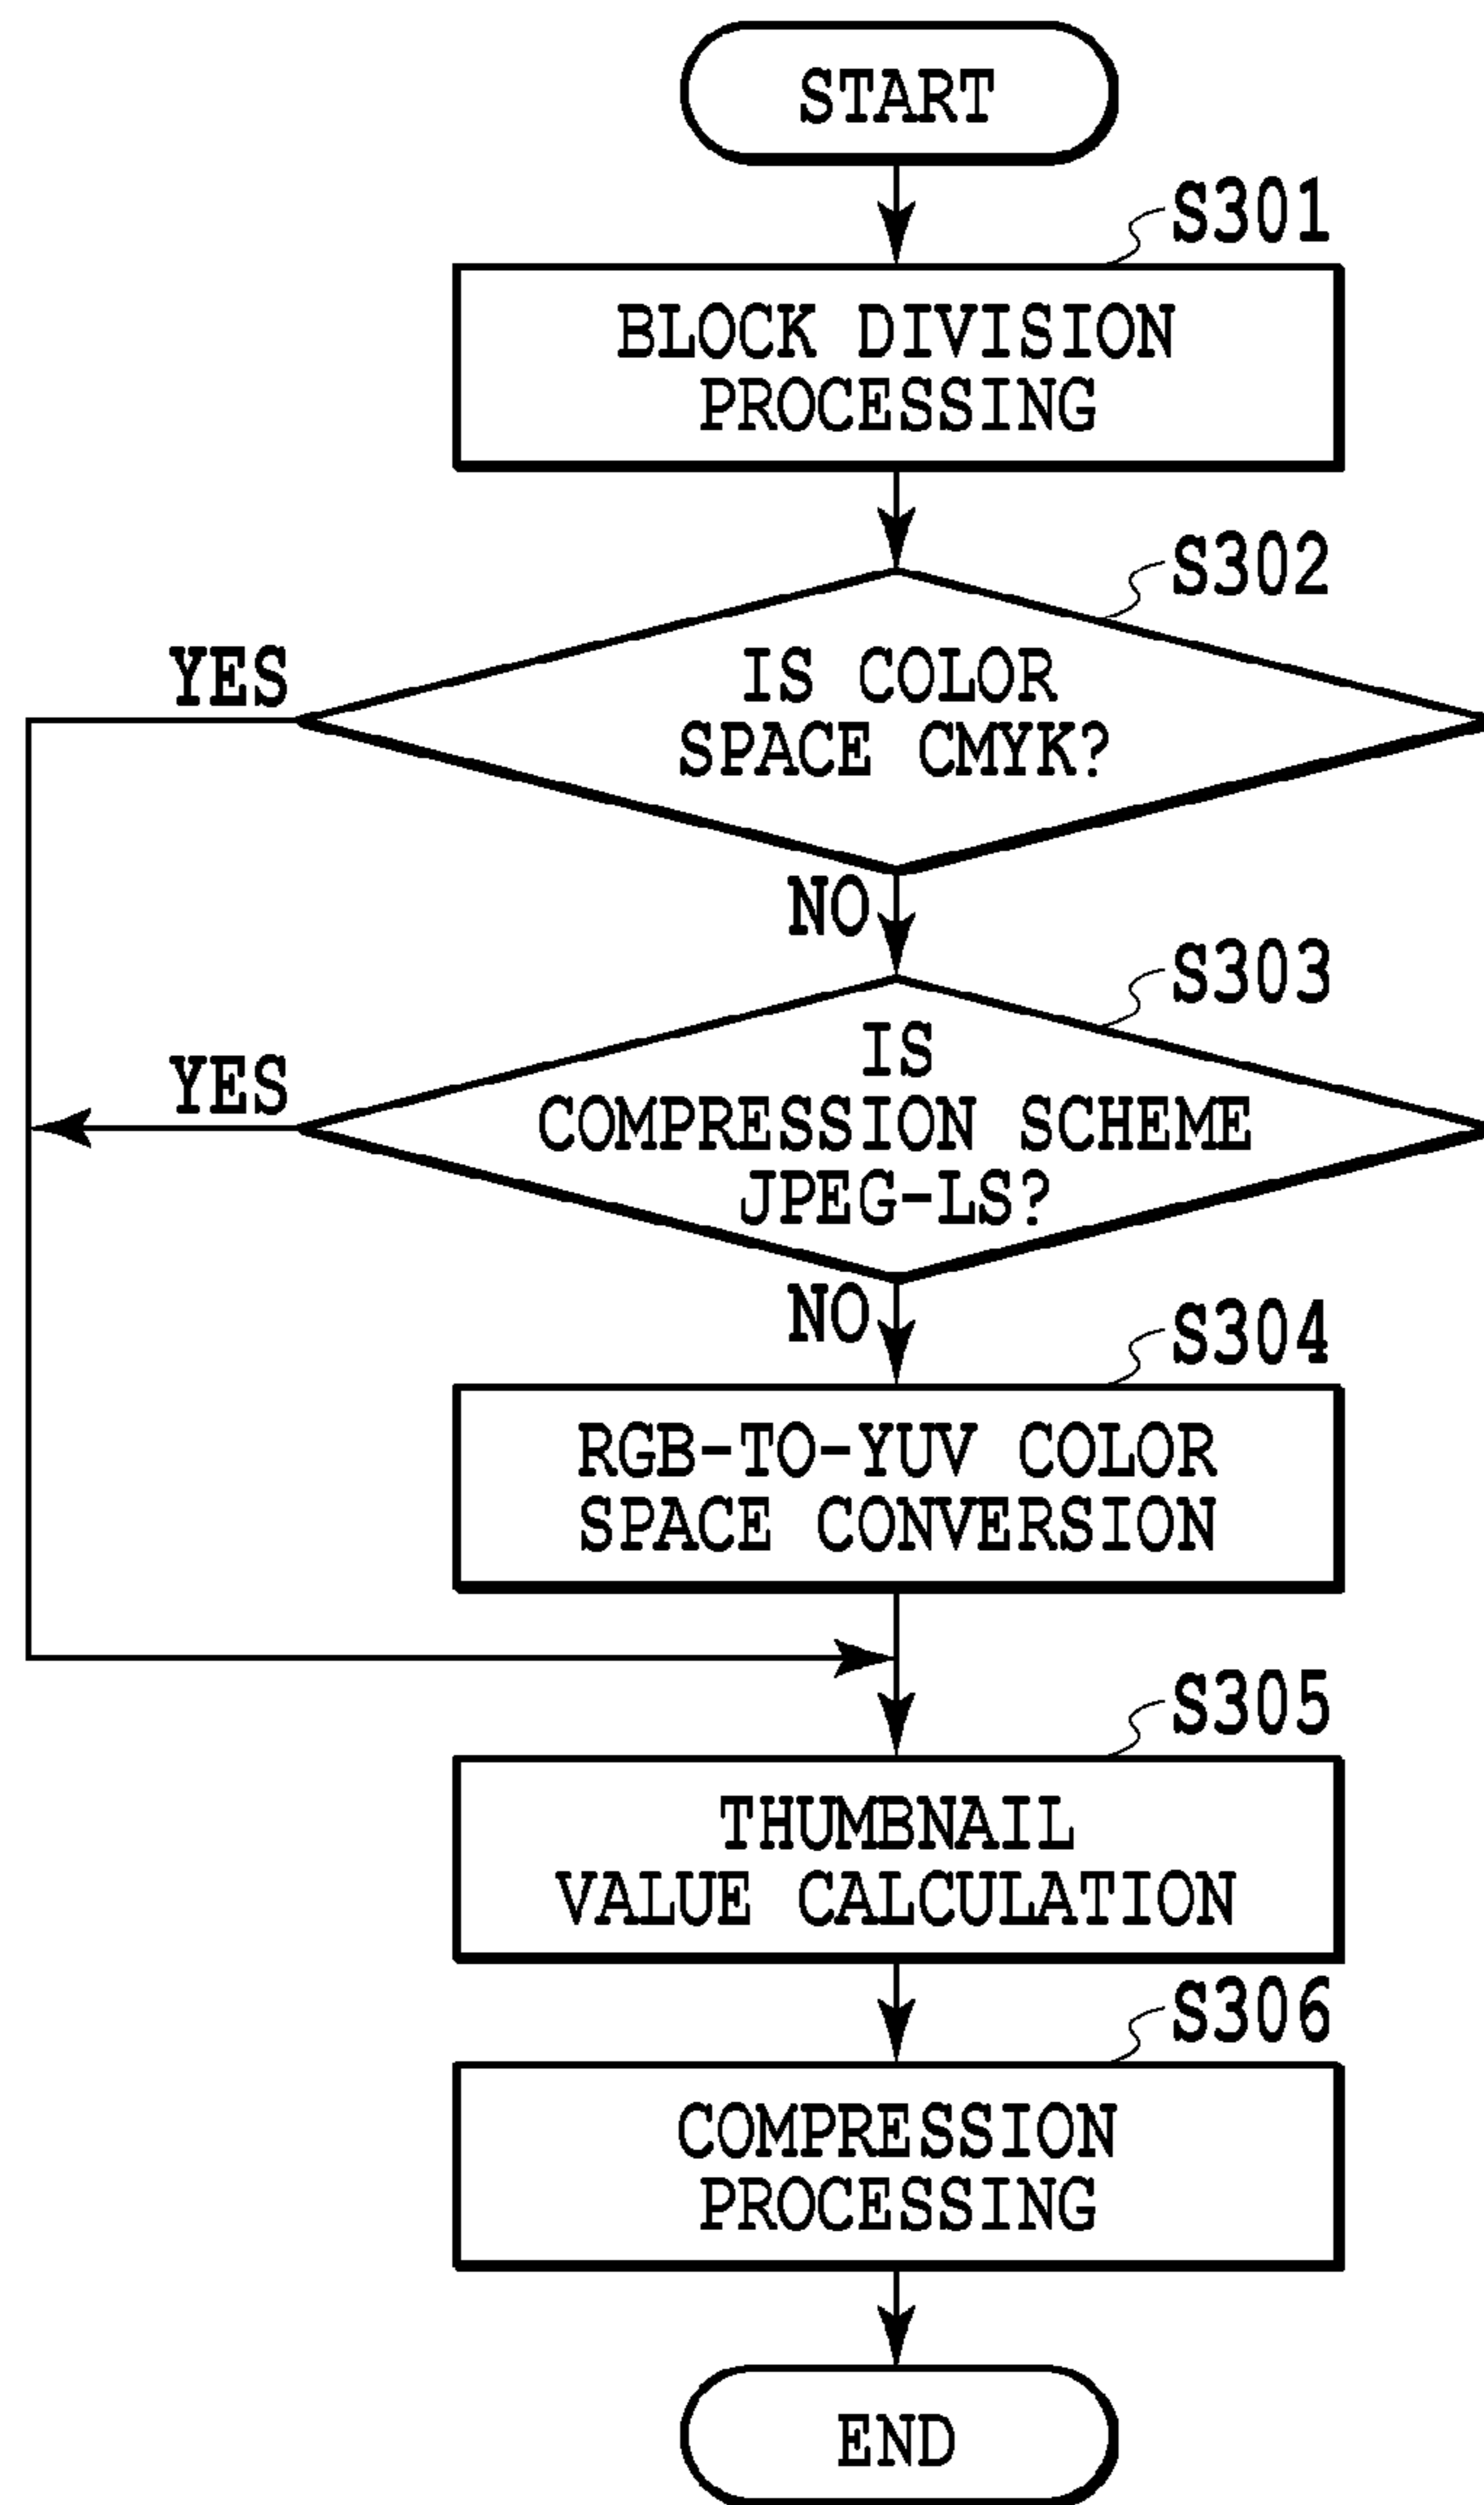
START

S301

BLOCK DIVISION PROCESSING

S302

YES

IS COLOR SPACE CMYK?

NO

S303

YES

IS COMPRESSION SCHEME JPEG-LS?

NO

S304

RGB-TO-YUV COLOR SPACE CONVERSION

S305

THUMBNAIL VALUE CALCULATION

S306

COMPRESSION PROCESSING

END